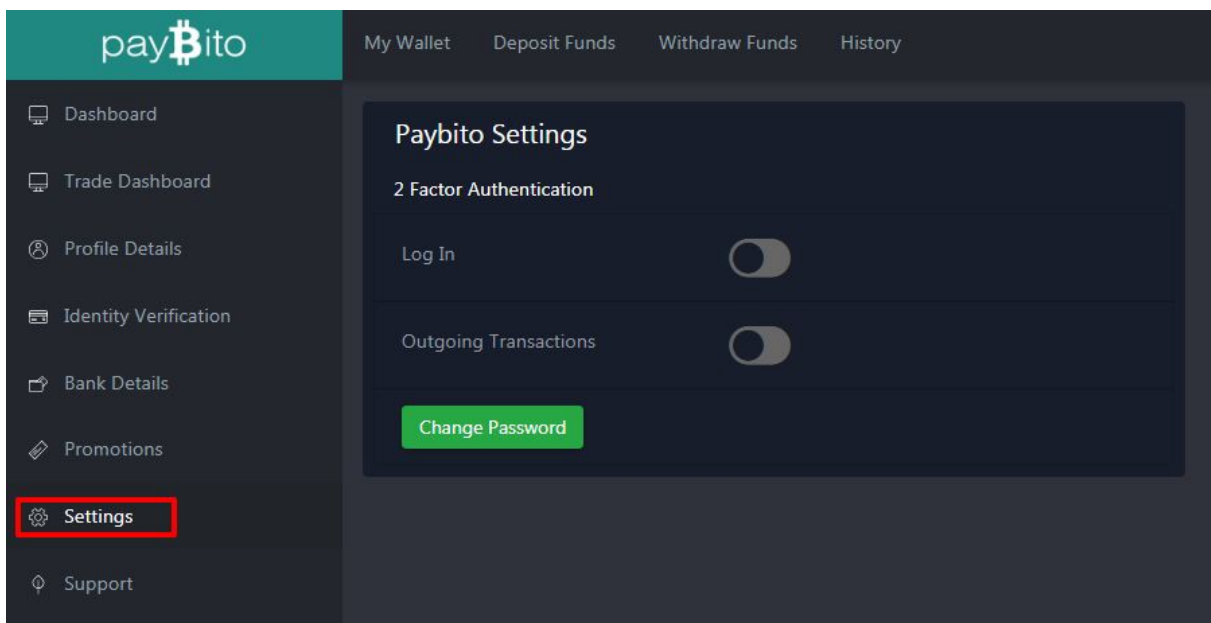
payBito

My Wallet Deposit Funds Withdraw Funds History

Dashboard

Trade Dashboard

Profile Details

Identity Verification

Bank Details

Promotions

Settings

Support

Paybito Settings

2 Factor Authentication

Log In

Outgoing Transactions

Change Password